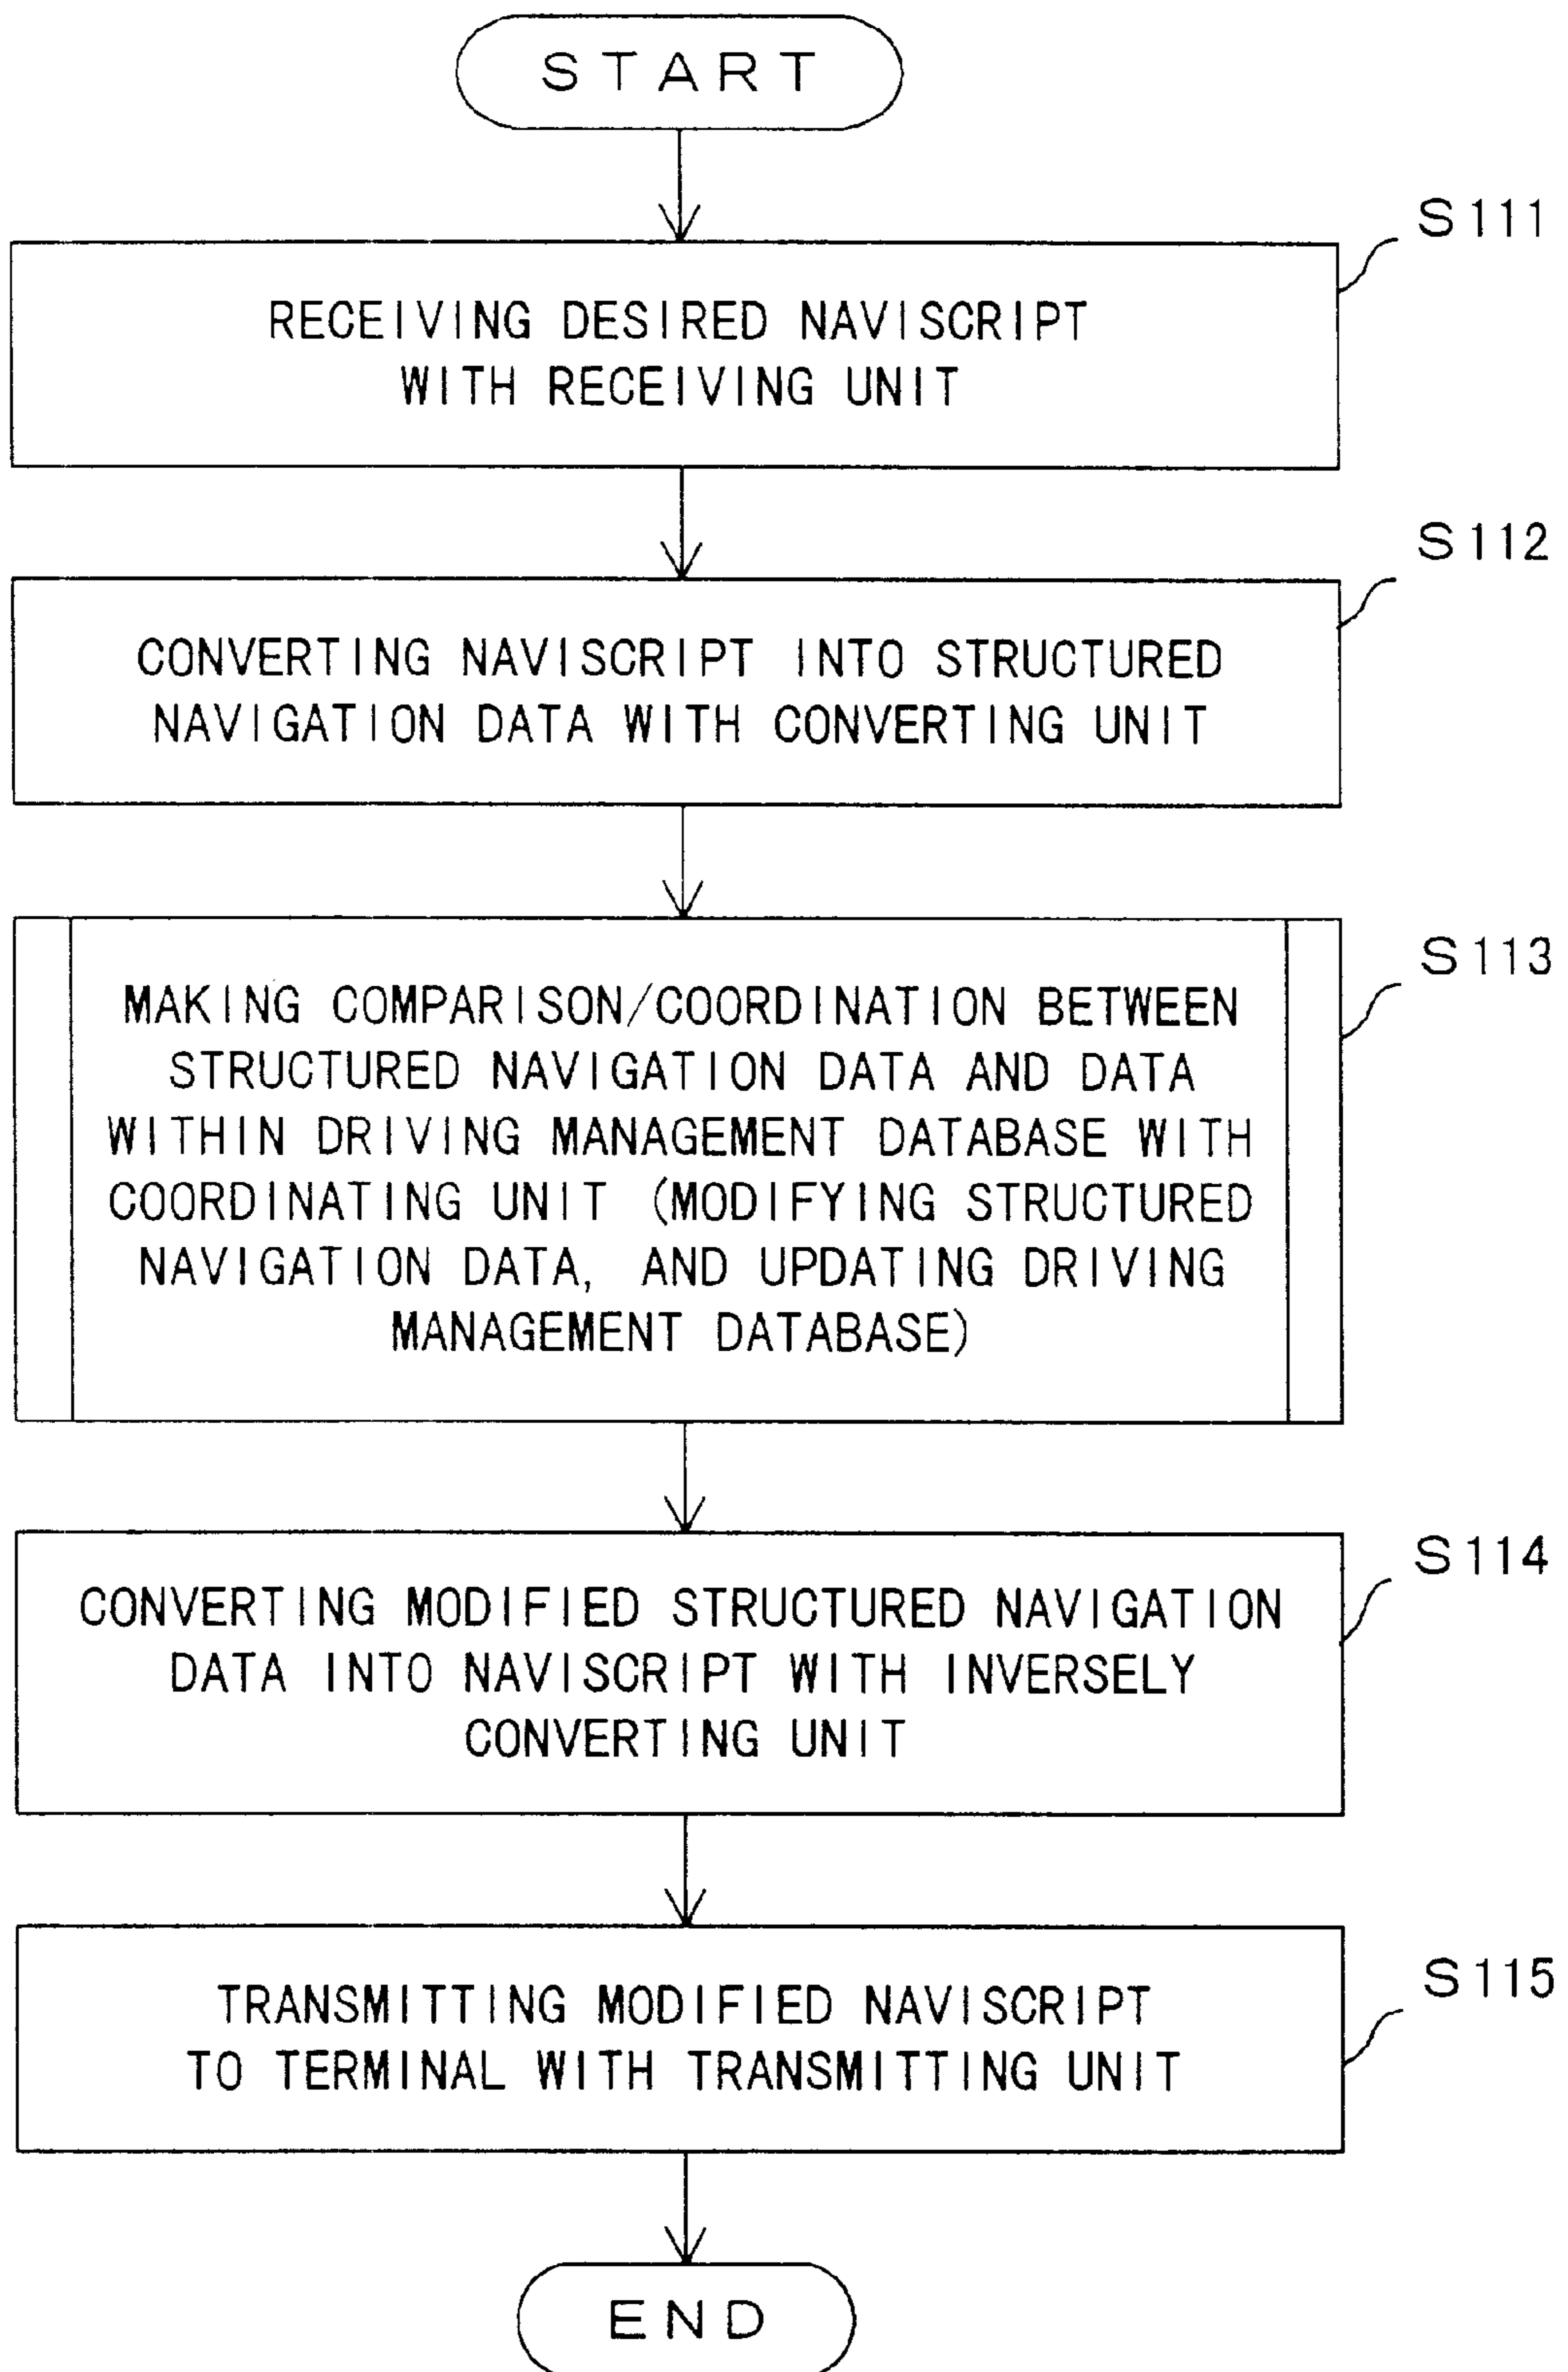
START

S111

RECEIVING DESIRED NAVISCRIPT WITH RECEIVING UNIT

S112

CONVERTING NAVISCRIPT INTO STRUCTURED NAVIGATION DATA WITH CONVERTING UNIT

S113

MAKING COMPARISON/COORDINATION BETWEEN STRUCTURED NAVIGATION DATA AND DATA WITHIN DRIVING MANAGEMENT DATABASE WITH COORDINATING UNIT (MODIFYING STRUCTURED NAVIGATION DATA, AND UPDATING DRIVING MANAGEMENT DATABASE)

S114

CONVERTING MODIFIED STRUCTURED NAVIGATION DATA INTO NAVISCRIPT WITH INVERSELY CONVERTING UNIT

S115

TRANSMITTING MODIFIED NAVISCRIPT TO TERMINAL WITH TRANSMITTING UNIT

END